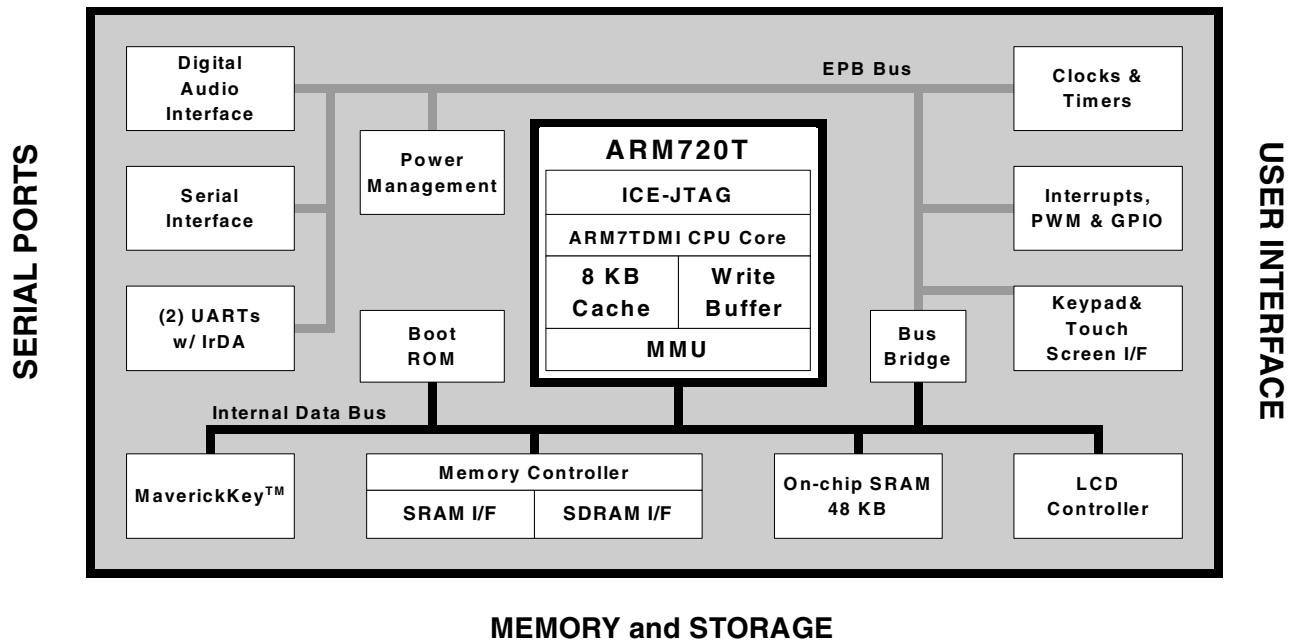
SERIAL PORTS

Digital Audio Interface

EPB Bus

Clocks & Timers

Power Management

ARM720T

ICE-JTAG

ARM7TDMI CPU Core

8 KB Cache

Write Buffer

MMU

Serial Interface

Interrupts, PWM & GPIO

(2) UARTs w/ IrDA

Boot ROM

Bus Bridge

Keypad& Touch Screen I/F

Internal Data Bus

MaverickKey$^{TM}$

Memory Controller

SRAM I/F

SDRAM I/F

On-chip SRAM 48 KB

LCD Controller

USER INTERFACE

MEMORY and STORAGE